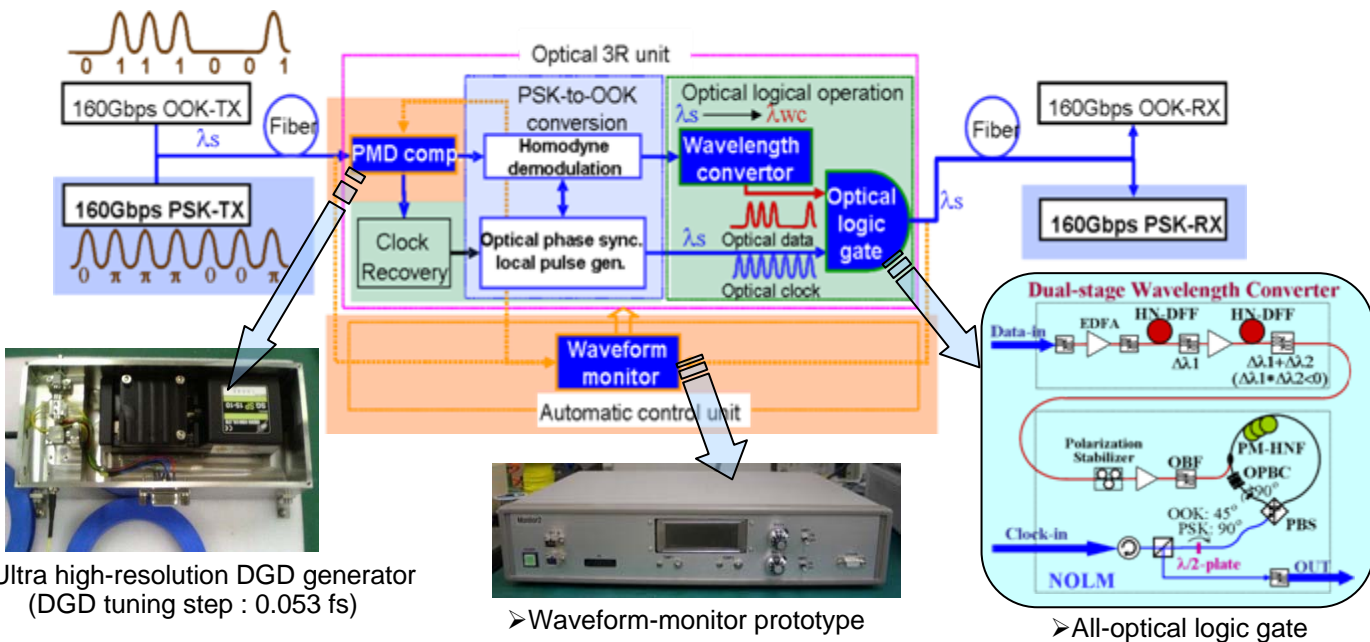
0 1 1 1 0 0 1

160Gbps OOK-TX

Fiber

$\lambda s$

160Gbps PSK-TX

0 π π π 0 0 π

Optical 3R unit

PSK-to-OOK conversion

Optical logical operation

$\lambda s \longrightarrow \lambda wc$

PMD comp

Homodyne demodulation

Wavelength convertor

Optical logic gate

Clock Recovery

Optical phase sync. local pulse gen.

$\lambda s$

Optical data

Optical clock

$\lambda s$

Fiber

160Gbps OOK-RX

160Gbps PSK-RX

Waveform monitor

Automatic control unit

Ultra high-resolution DGD generator (DGD tuning step : 0.053 fs)

Monitor

➢Waveform-monitor prototype

Dual-stage Wavelength Converter

Data-in

EDFA

HN-DFF

HN-DFF

$\Delta\lambda 1$

$\Delta\lambda 1+\Delta\lambda 2$

$(\Delta\lambda 1 \bullet \Delta\lambda 2<0)$

Polarization Stabilizer

OBF

PM-HNF

OPBC

$\theta$ 90°

OOK: 45°

PSK: 90°

PBS

Clock-in

$\lambda/2$-plate

NOLM

OUT

➢All-optical logic gate